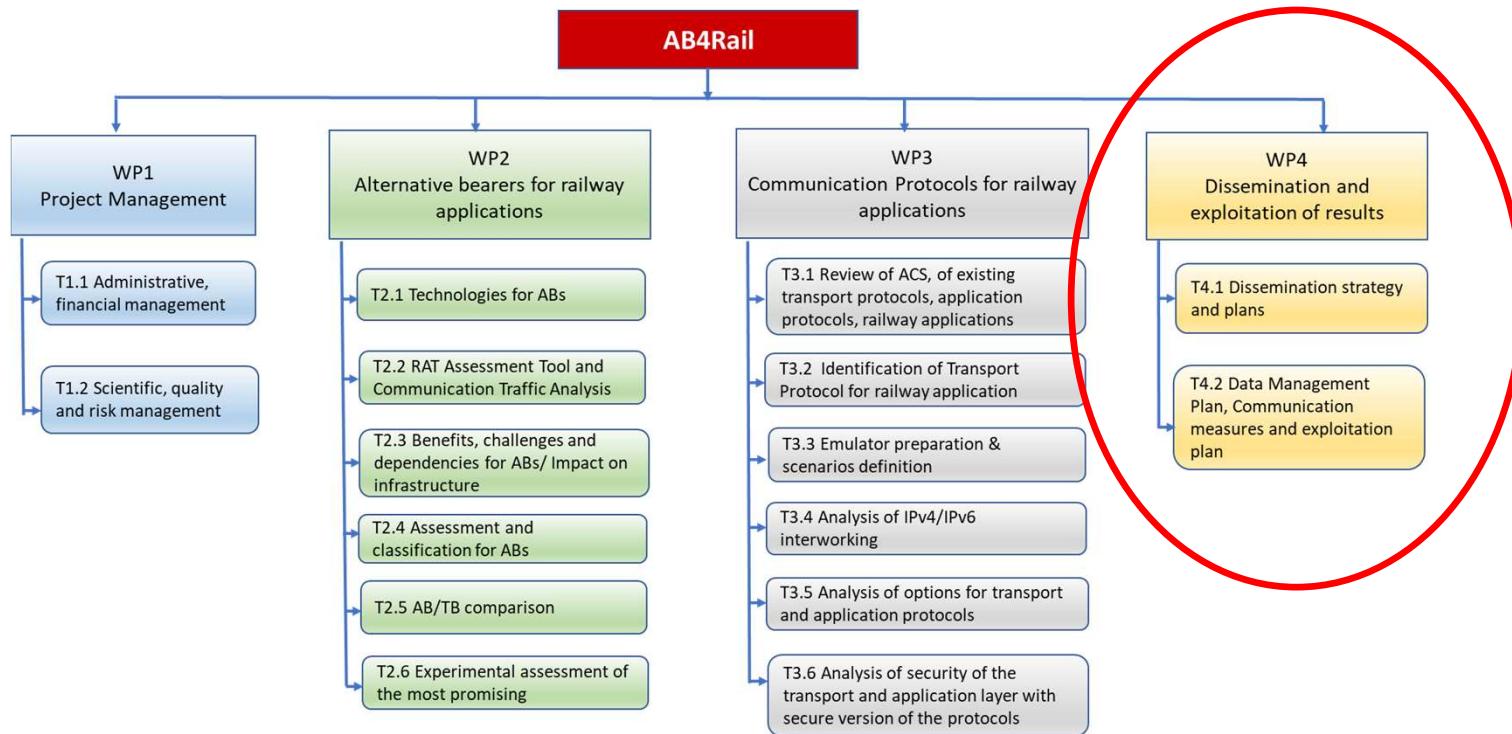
AB4Rail

WP1
Project Management

T1.1 Administrative, financial management

T1.2 Scientific, quality and risk management

WP2
Alternative bearers for railway applications

T2.1 Technologies for ABs

T2.2 RAT Assessment Tool and Communication Traffic Analysis

T2.3 Benefits, challenges and dependencies for ABs/ Impact on infrastructure

T2.4 Assessment and classification for ABs

T2.5 AB/TB comparison

T2.6 Experimental assessment of the most promising

WP3
Communication Protocols for railway applications

T3.1 Review of ACS, of existing transport protocols, application protocols, railway applications

T3.2 Identification of Transport Protocol for railway application

T3.3 Emulator preparation & scenarios definition

T3.4 Analysis of IPv4/IPv6 interworking

T3.5 Analysis of options for transport and application protocols

T3.6 Analysis of security of the transport and application layer with secure version of the protocols

WP4
Dissemination and exploitation of results

T4.1 Dissemination strategy and plans

T4.2 Data Management Plan, Communication measures and exploitation plan